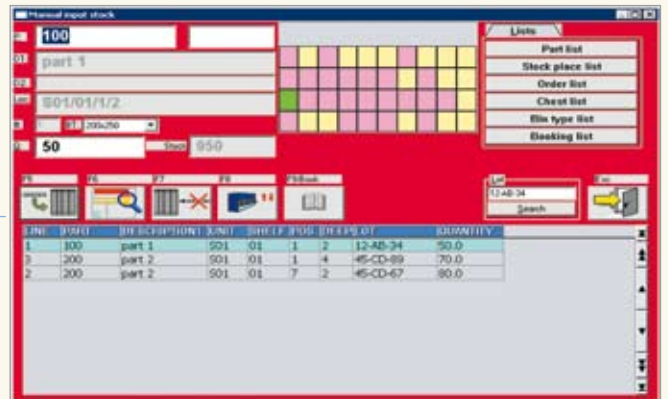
Manual input stock

100

part 1

S01/01/1/2

200x250

50

Stock 050

Lists

Part list

Stock place list

Order list

Chest list

Bin type list

Booking list

F5

F6

F7

F8

F9 Book

Lot

12-AB-34

Search

Esc

| LINE | PART | DESCRIPTION | UNIT | SHELF | POS | DEEP | LOT | QUANTITY |
|---|---|---|---|---|---|---|---|---|
| 1 | 100 | part 1 | S01 | 01 | 1 | 2 | 12-AB-34 | 50.0 |
| 3 | 200 | part 2 | S01 | 01 | 1 | 4 | 45-CD-89 | 70.0 |
| 2 | 200 | part 2 | S01 | 01 | 7 | 2 | 45-CD-67 | 80.0 |